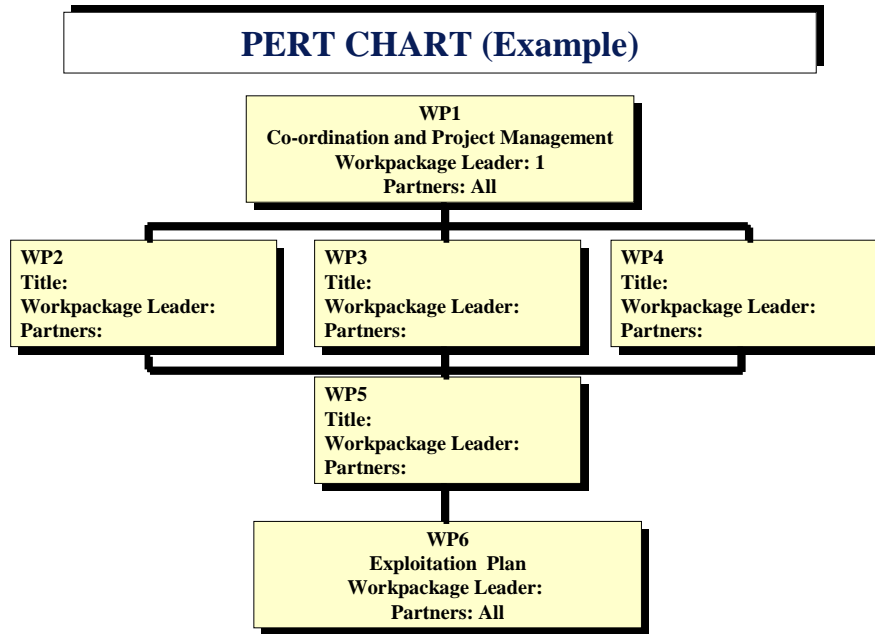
PERT CHART (Example)

WP1
Co-ordination and Project Management
Workpackage Leader: 1
Partners: All

WP2
Title:
Workpackage Leader:
Partners:

WP3
Title:
Workpackage Leader:
Partners:

WP4
Title:
Workpackage Leader:
Partners:

WP5
Title:
Workpackage Leader:
Partners:

WP6
Exploitation Plan
Workpackage Leader:
Partners: All